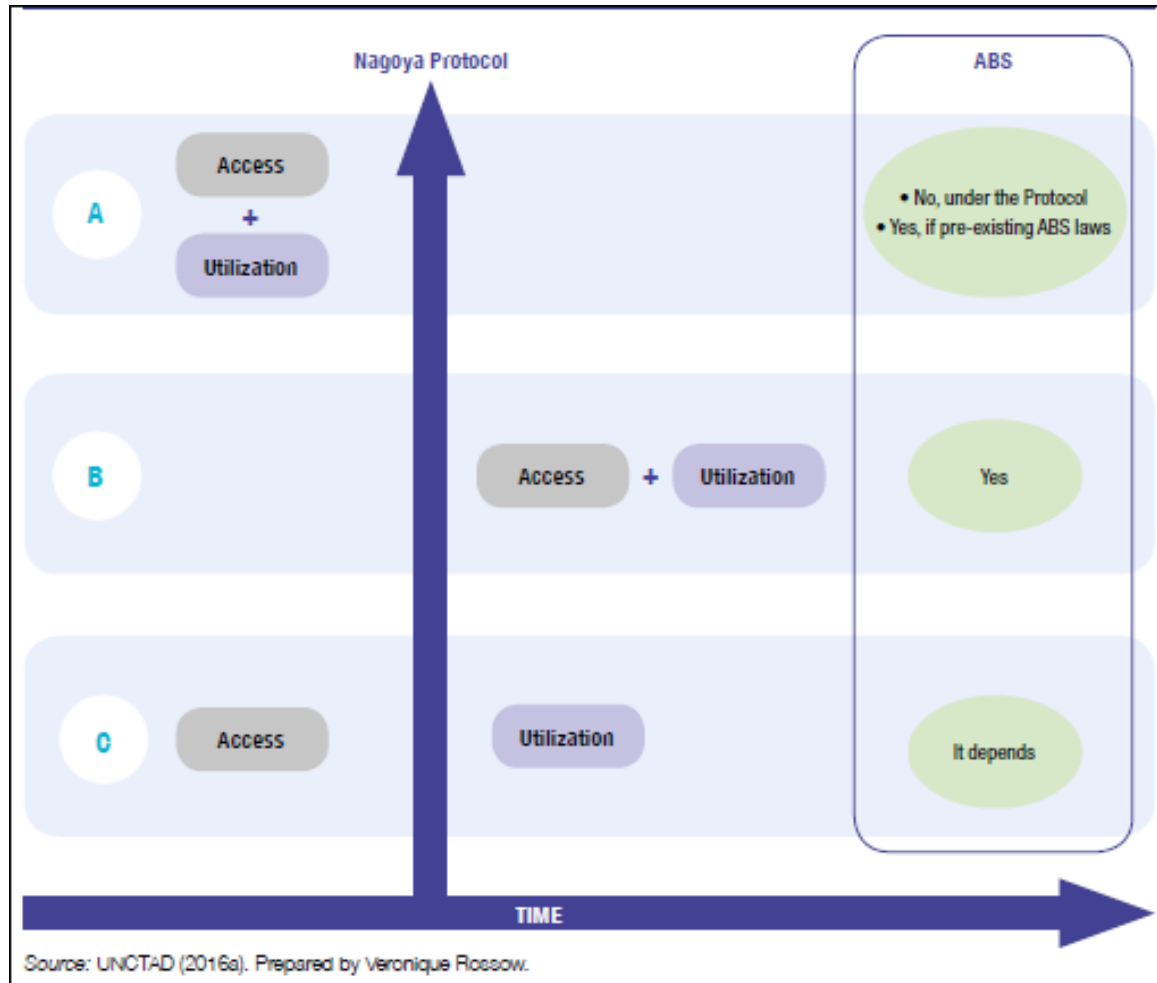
Nagoya Protocol

ABS

A

Access
+
Utilization

• No, under the Protocol
• Yes, if pre-existing ABS laws

B

Access + Utilization

Yes

C

Access

Utilization

It depends

TIME

Source: UNCTAD (2016a). Prepared by Veronique Rossow.